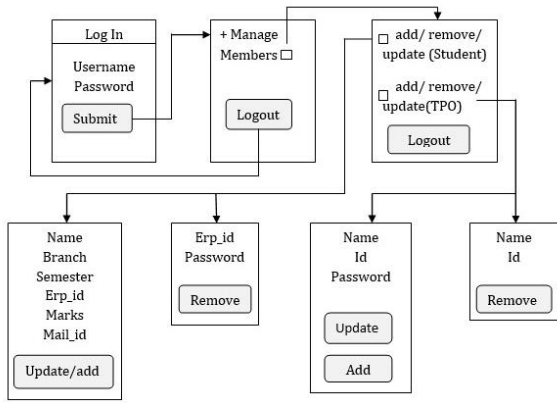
Log In

Username
Password

Submit

+ Manage Members □

Logout

□ add/ remove/ update (Student)

□ add/ remove/ update(TPO)

Logout

Name
Branch
Semester
Erp_id
Marks
Mail_id

Update/add

Erp_id
Password

Remove

Name
Id
Password

Update

Add

Name
Id

Remove